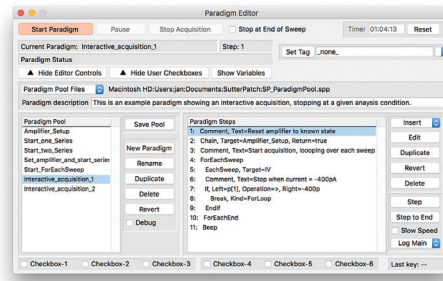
Paradigm Editor

Start Paradigm | Pause | Stop Acquisition | Stop at End of Sweep | Timer | 01:04:13 | Reset

Current Paradigm: Interactive_acquisition_1 | Step: 1

Paradigm Status

Set Tag | _none_

Hide Editor Controls | Hide User Checkboxes | Show Variables

Paradigm Pool Files | Macintosh HD:Users:jan:Documents:SutterPatch:SP_ParadigmPool.spp

Paradigm description | This is an example paradigm showing an interactive acquisition, stopping at a given anaysis condition.

Paradigm Pool
Amplifier_Setup
Start_one_Series
Start_two_Series
Set_amplifier_and_start_series
Start_ForEachSweep
Interactive_acquisition_1
Interactive_acquisition_2

Save Pool
New Paradigm
Rename
Duplicate
Delete
Revert
Debug

Paradigm Steps
1: Comment, Text=Reset amplifier to known state
2: Chain, Target=Amplifier_Setup, Return=true
3: Comment, Text=Start acquisition, loooping over each sweep
4: ForEachSweep
5: EachSweep, Target=IV
6: Comment, Text=Stop when current = -400pA
7: If, Left=p[1], Operation=>, Right=-400p
8: Break, Kind=ForLoop
9: Endif
10: ForEachEnd
11: Beep

Insert
Edit
Duplicate
Revert
Delete
Step
Step to End
Slow Speed
Log Main

Checkbox-1 | Checkbox-2 | Checkbox-3 | Checkbox-4 | Checkbox-5 | Checkbox-6 | Last key: --